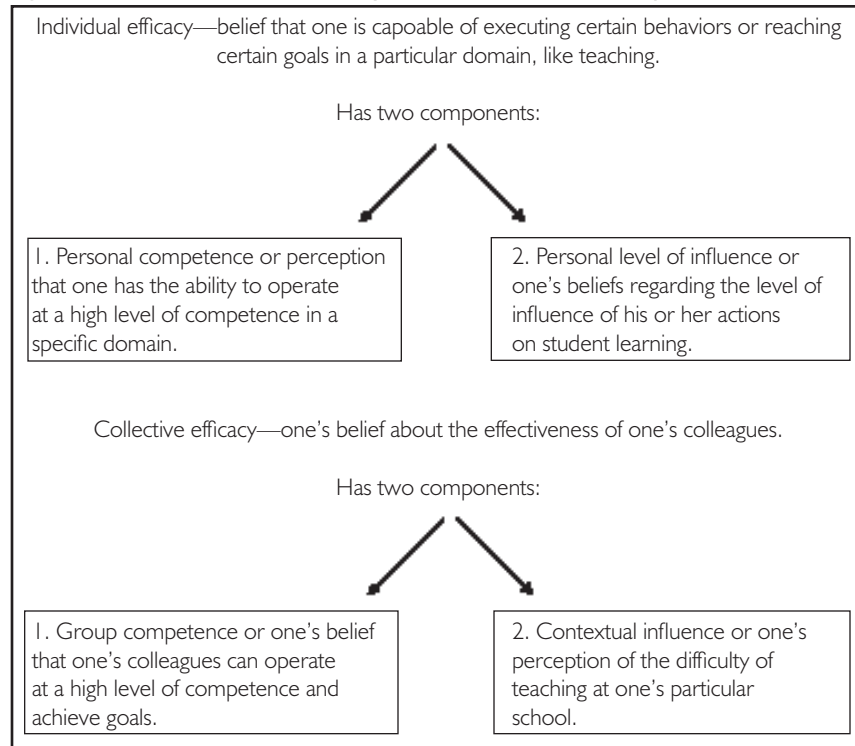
Individual efficacy—belief that one is capoable of executing certain behaviors or reaching certain goals in a particular domain, like teaching.

Has two components:

1. Personal competence or perception that one has the ability to operate at a high level of competence in a specific domain.

2. Personal level of influence or one's beliefs regarding the level of influence of his or her actions on student learning.

Collective efficacy—one's belief about the effectiveness of one's colleagues.

Has two components:

1. Group competence or one's belief that one's colleagues can operate at a high level of competence and achieve goals.

2. Contextual influence or one's perception of the difficulty of teaching at one's particular school.